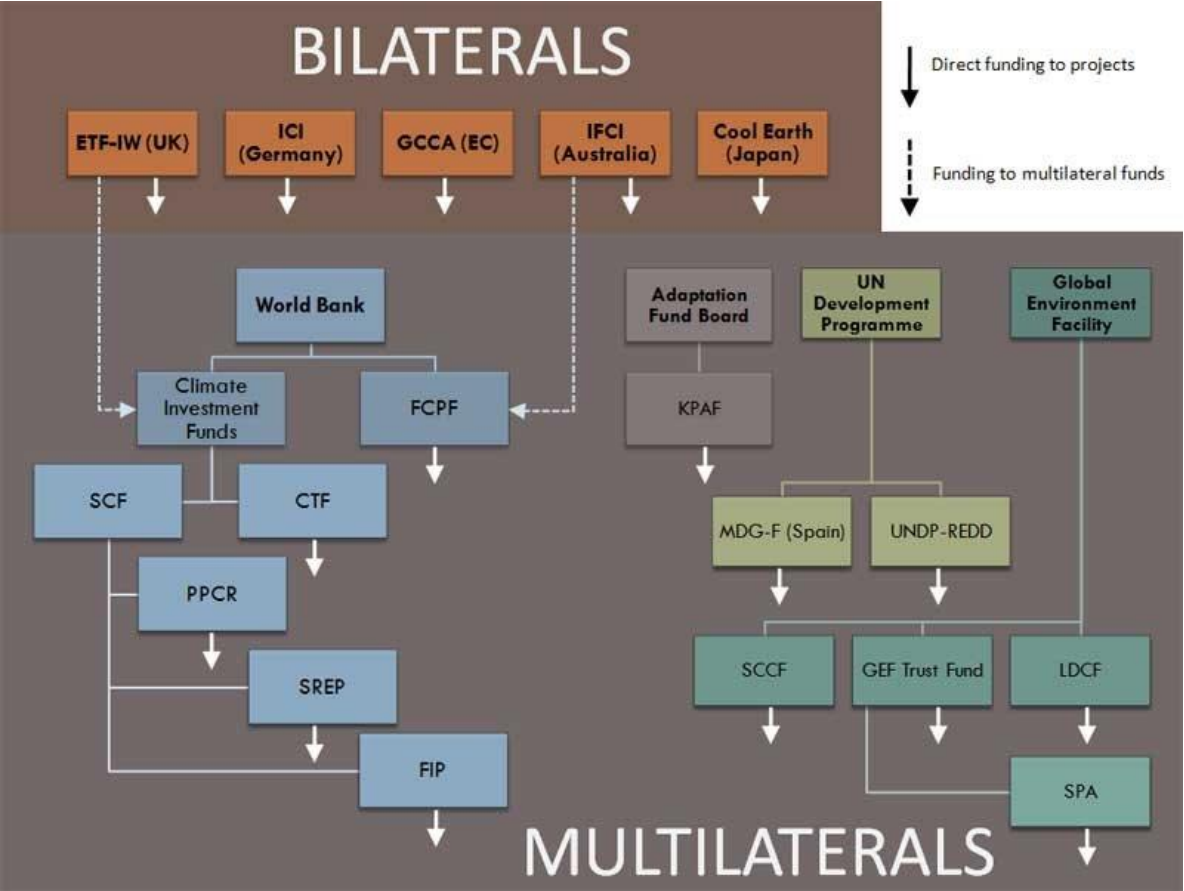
BILATERALS

Direct funding to projects

Funding to multilateral funds

ETF-IW (UK)

ICI (Germany)

GCCA (EC)

IFCI (Australia)

Cool Earth (Japan)

World Bank

Climate Investment Funds

FCPF

SCF

CTF

PPCR

SREP

FIP

Adaptation Fund Board

KPAF

UN Development Programme

MDG-F (Spain)

UNDP-REDD

Global Environment Facility

SCCF

GEF Trust Fund

LDCF

SPA

MULTILATERALS